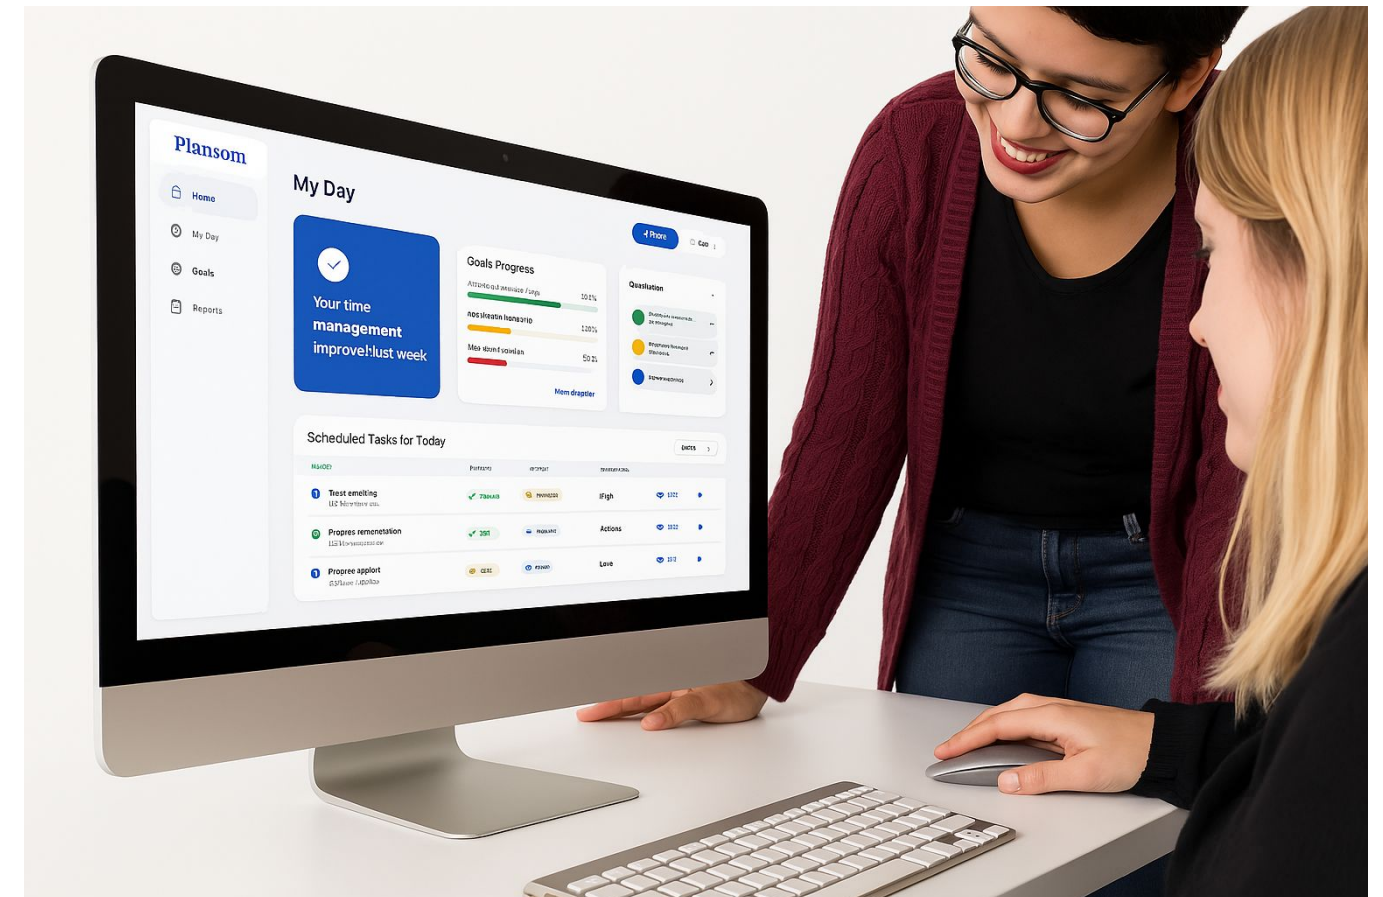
Plansom

Home

My Day

Goals

Reports

My Day

Your time management improve!:lust week

Goals Progress

Atriouud wanace / lagy 100%

nosikeatin lionadrid 120%

Mea stunt somian 50%

Mom dragtier

Phone

Qualiation

Scheduled Tasks for Today

Teest emelting

Propres remenetation

Actions

Propree applort

Love